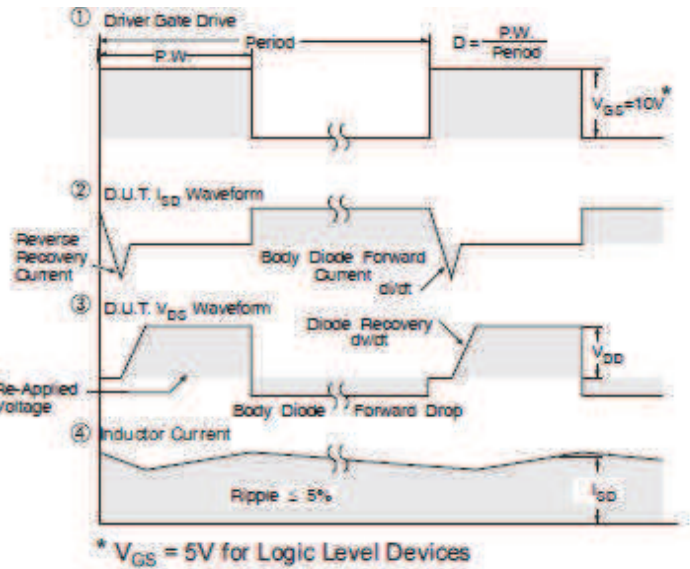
① Driver Gate Drive

Period

P.W.

$D = \frac{P.W.}{Period}$

$V_{GS}=10V^*$

② D.U.T. $I_{SD}$ Waveform

Reverse Recovery Current

Body Diode Forward Current

di/dt

③ D.U.T. $V_{DS}$ Waveform

Diode Recovery dv/dt

$V_{DD}$

Re-Applied Voltage

Body Diode Forward Drop

④ Inductor Current

Ripple $\leq$ 5%

$I_{SD}$

* $V_{GS}$ = 5V for Logic Level Devices